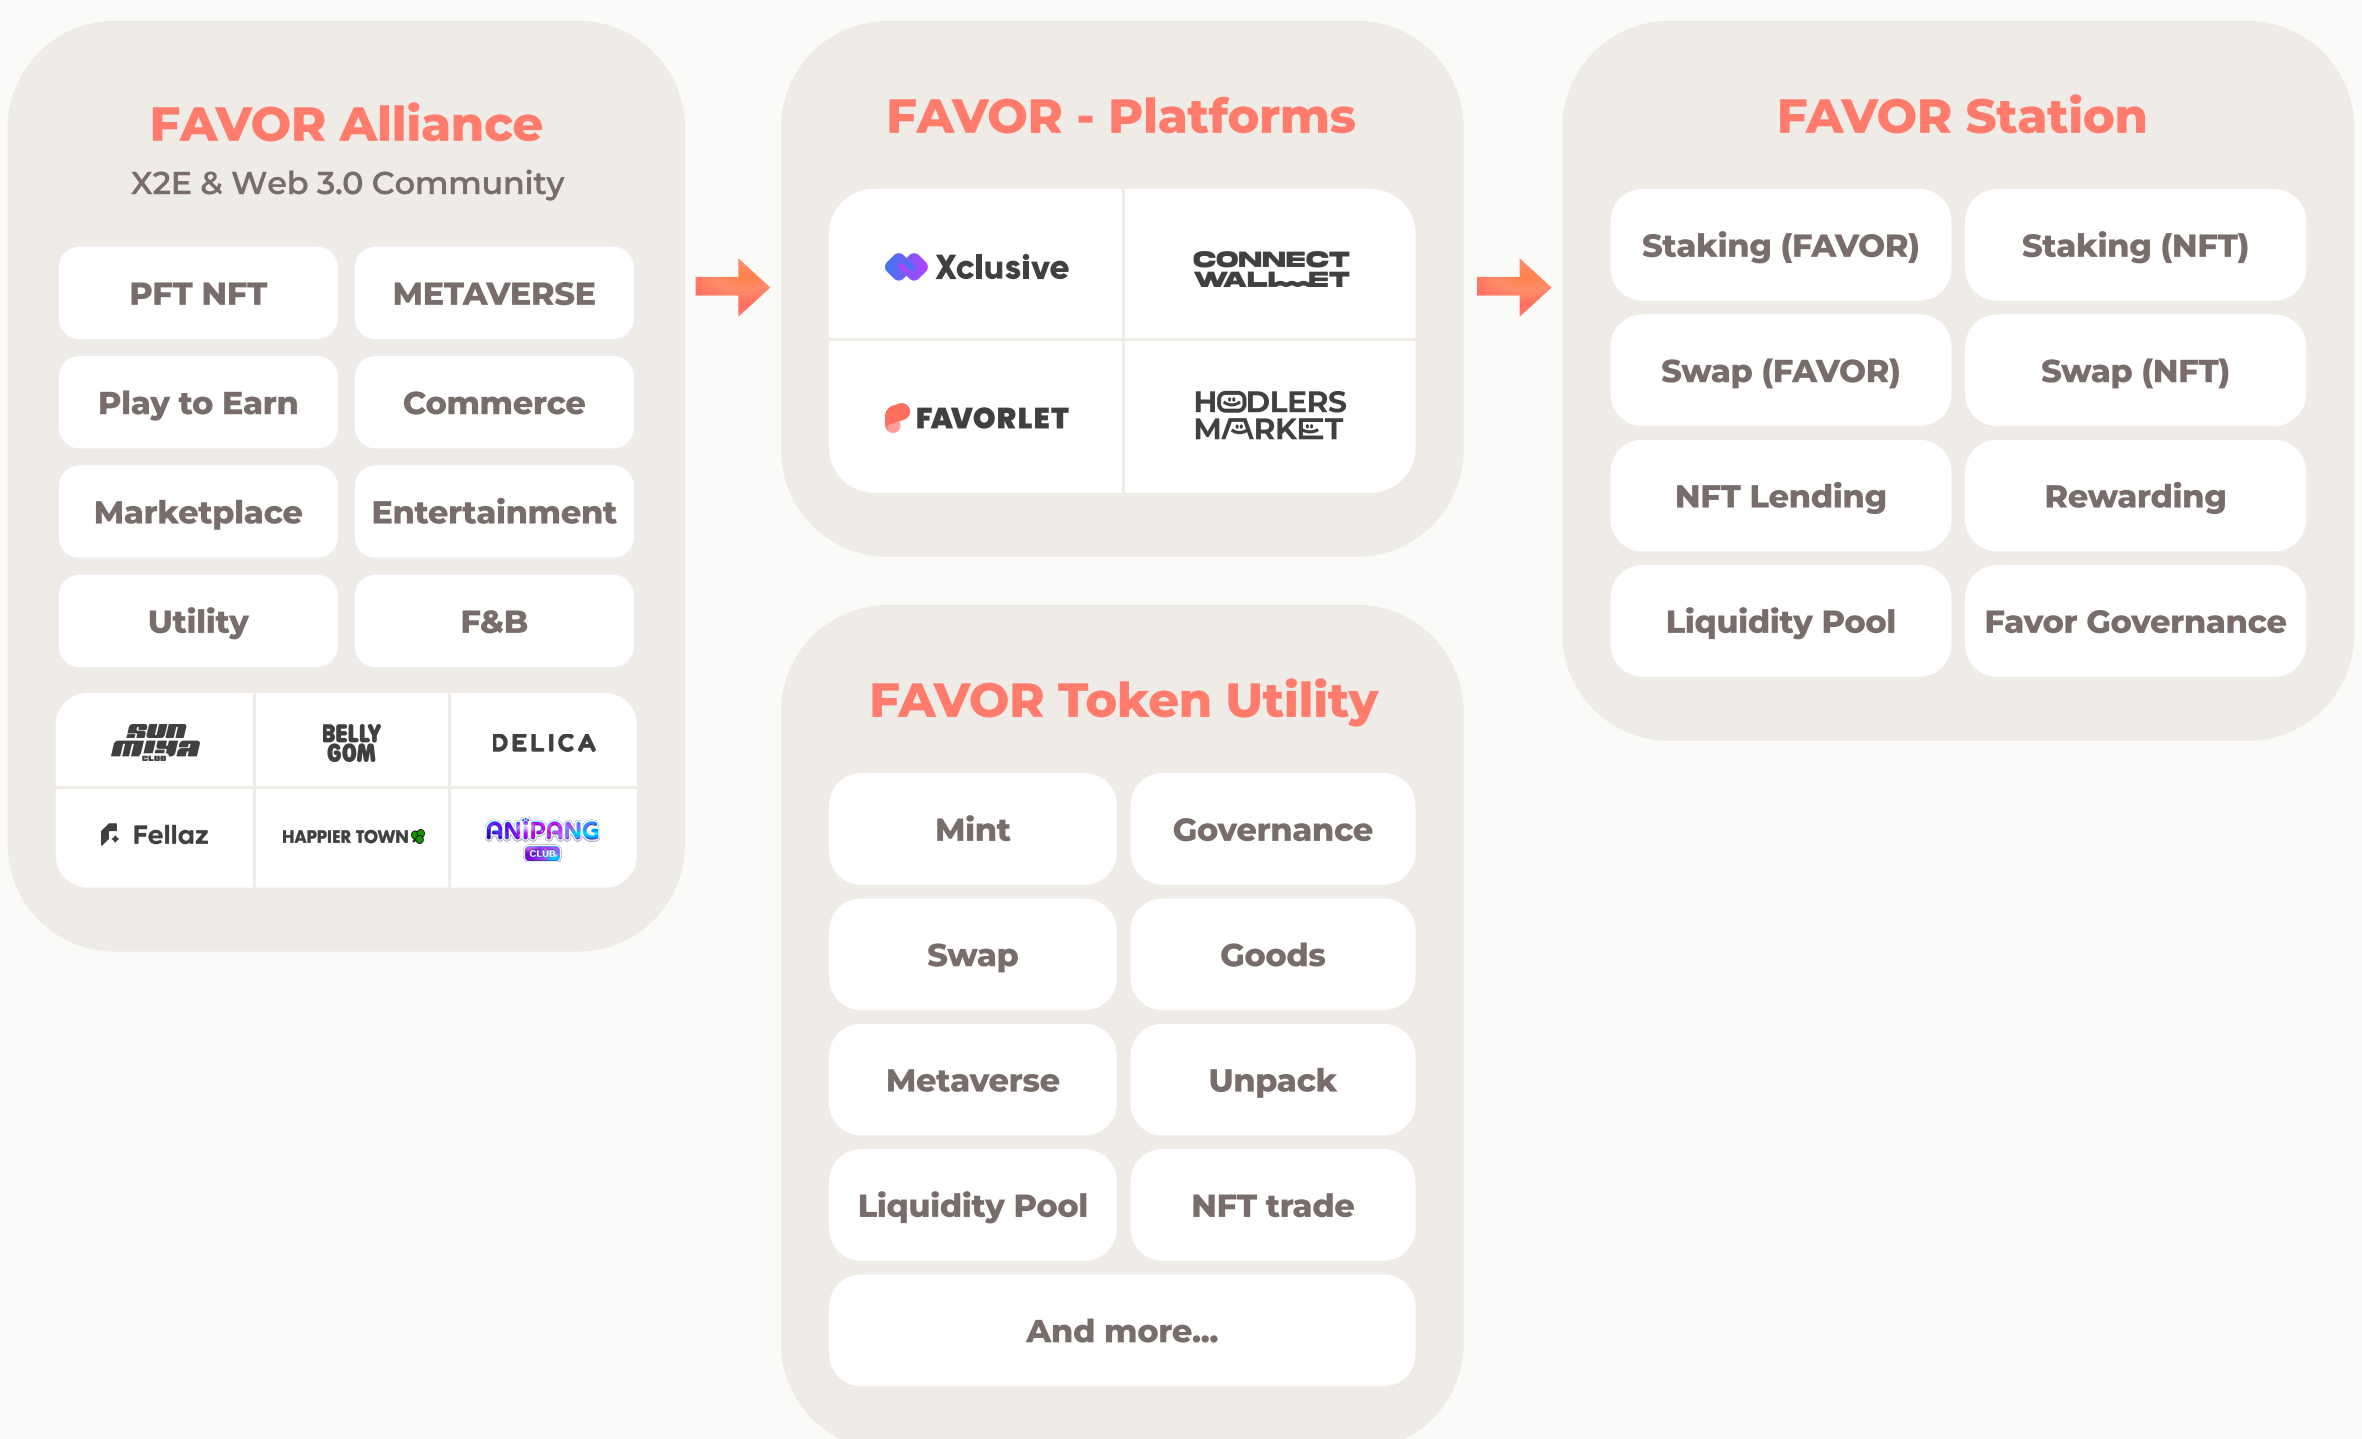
FAVOR Alliance
X2E & Web 3.0 Community

| PFT NFT | METAVERSE |
|---|---|
| Play to Earn | Commerce |
| Marketplace | Entertainment |
| Utility | F&B |

| sun misa CLUB | BELLY GOM | DELICA |
|---|---|---|
| Fellaz | HAPPIER TOWN | ANIPANG CLUB |

FAVOR - Platforms

| Xclusive | CONNECT WALLET |
|---|---|
| FAVORLET | HODLERS MARKET |

FAVOR Token Utility

| Mint | Governance |
|---|---|
| Swap | Goods |
| Metaverse | Unpack |
| Liquidity Pool | NFT trade |

And more...

FAVOR Station

| Staking (FAVOR) | Staking (NFT) |
|---|---|
| Swap (FAVOR) | Swap (NFT) |
| NFT Lending | Rewarding |
| Liquidity Pool | Favor Governance |